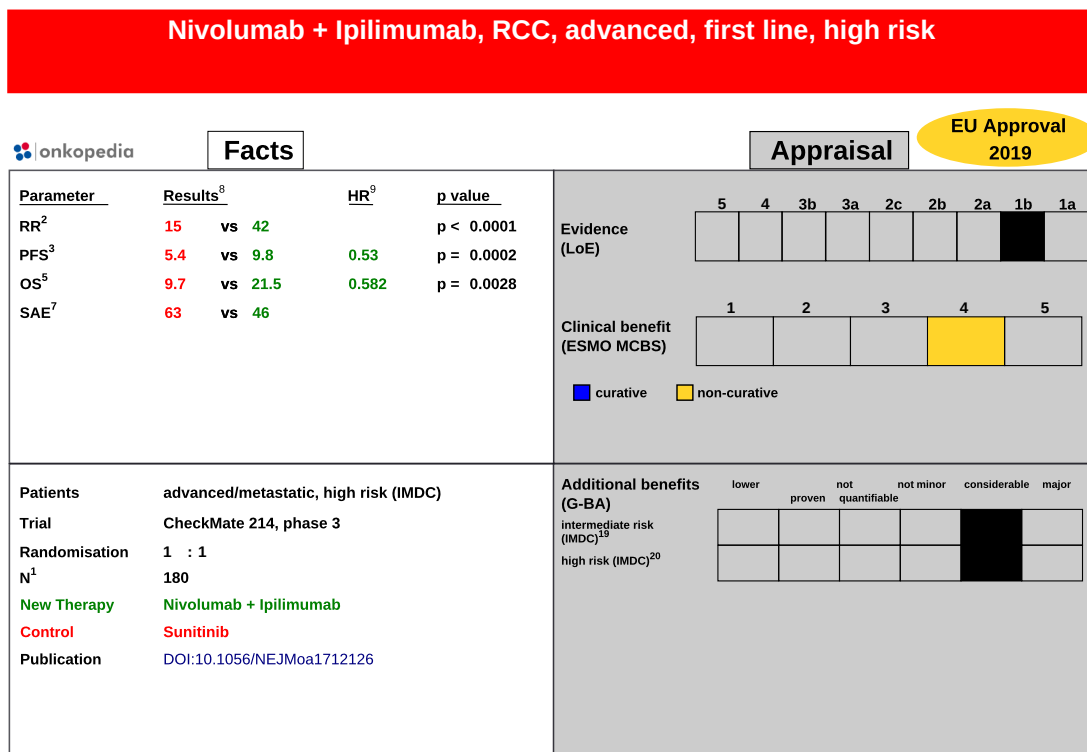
Nivolumab + Ipilimumab, RCC, advanced, first line, high risk

onkopedia

Facts

Appraisal

EU Approval 2019

| Parameter | Results$^8$ | | | HR$^9$ | p value |
|---|---|---|---|---|---|
| RR$^2$ | 15 | vs | 42 | | p < 0.0001 |
| PFS$^3$ | 5.4 | vs | 9.8 | 0.53 | p = 0.0002 |
| OS$^5$ | 9.7 | vs | 21.5 | 0.582 | p = 0.0028 |
| SAE$^7$ | 63 | vs | 46 | | |

Evidence (LoE)

5 4 3b 3a 2c 2b 2a 1b 1a

Clinical benefit (ESMO MCBS)

1 2 3 4 5

curative non-curative

Patients advanced/metastatic, high risk (IMDC)
Trial CheckMate 214, phase 3
Randomisation 1 : 1
N$^1$ 180
New Therapy Nivolumab + Ipilimumab
Control Sunitinib
Publication DOI:10.1056/NEJMoa1712126

Additional benefits (G-BA)

lower proven not quantifiable not minor considerable major

intermediate risk (IMDC)$^{19}$

high risk (IMDC)$^{20}$